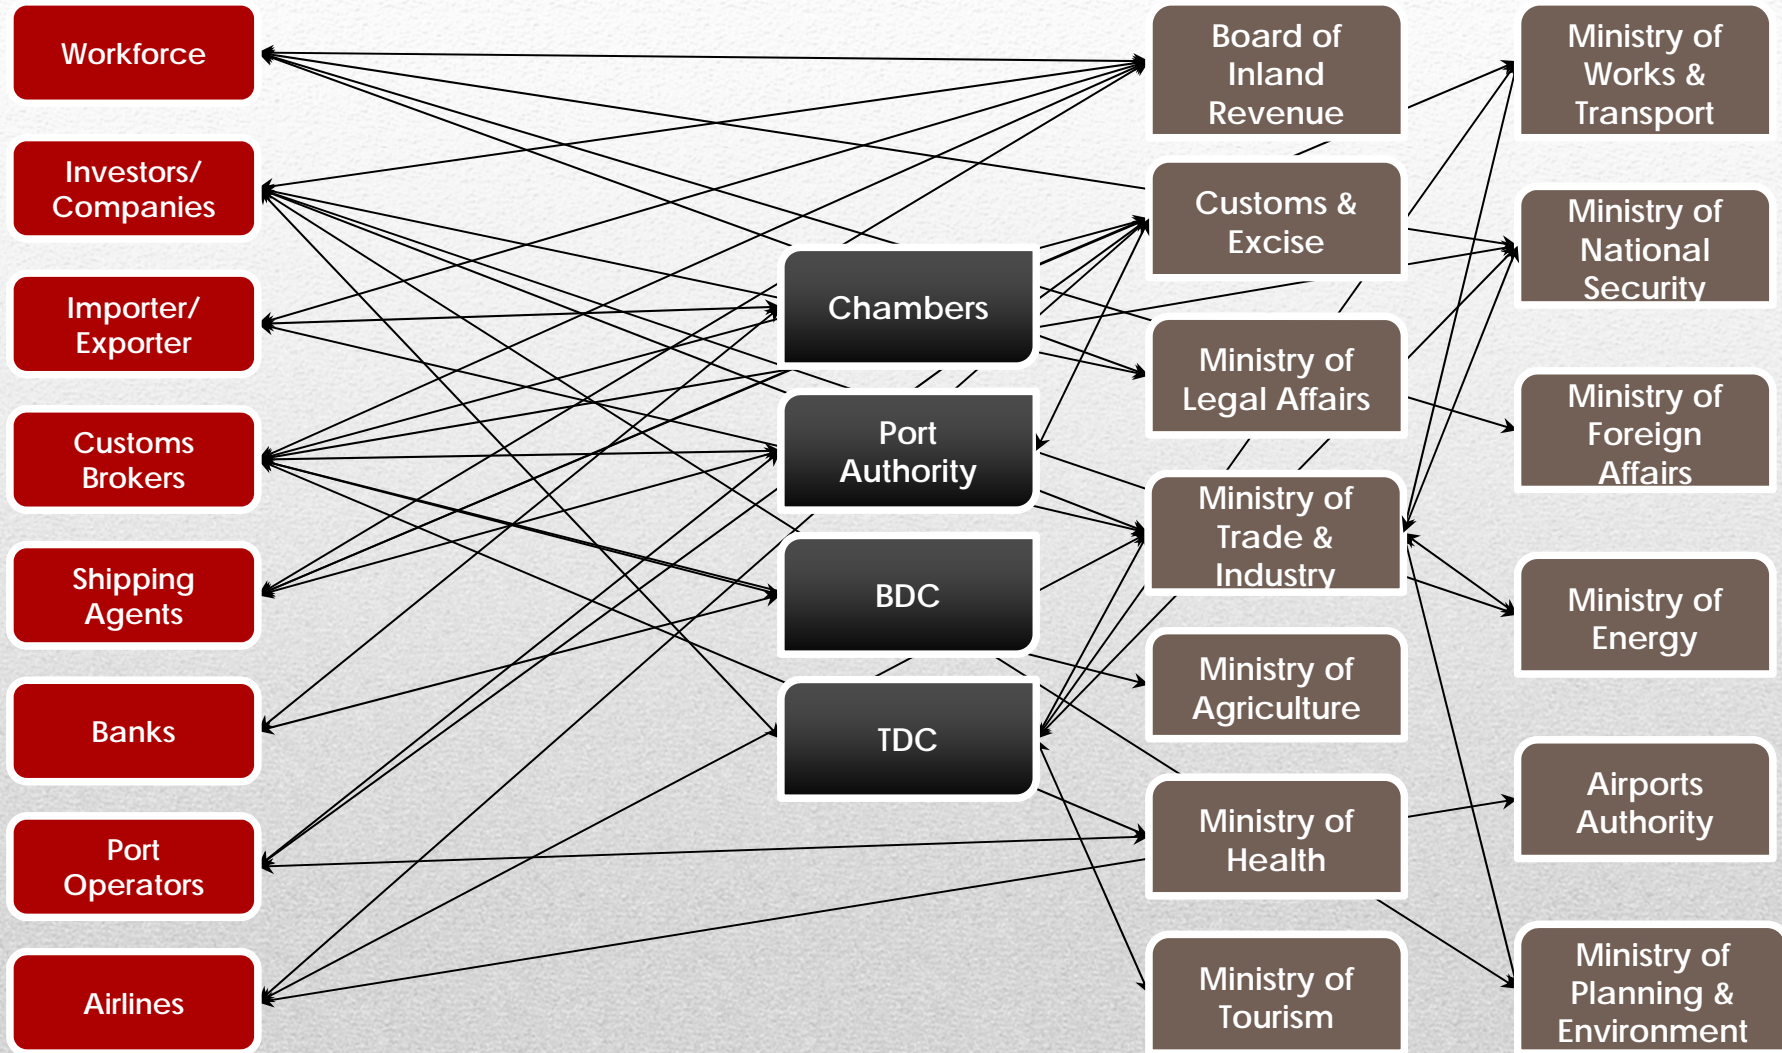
Workforce

Investors/ Companies

Importer/ Exporter

Customs Brokers

Shipping Agents

Banks

Port Operators

Airlines

Chambers

Port Authority

BDC

TDC

Board of Inland Revenue

Customs & Excise

Ministry of Legal Affairs

Ministry of Trade & Industry

Ministry of Agriculture

Ministry of Health

Ministry of Tourism

Ministry of Works & Transport

Ministry of National Security

Ministry of Foreign Affairs

Ministry of Energy

Airports Authority

Ministry of Planning & Environment